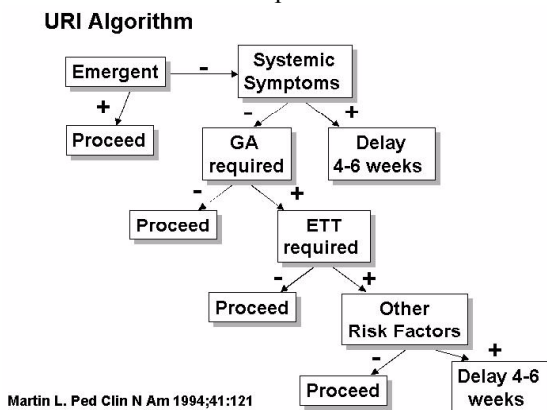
URI Algorithm

Emergent
-
Systemic Symptoms
+
Proceed
-
+
GA required
Delay 4-6 weeks
-
+
Proceed
ETT required
-
+
Proceed
Other Risk Factors
-
+
Proceed
Delay 4-6 weeks

Martin L. Ped Clin N Am 1994;41:121